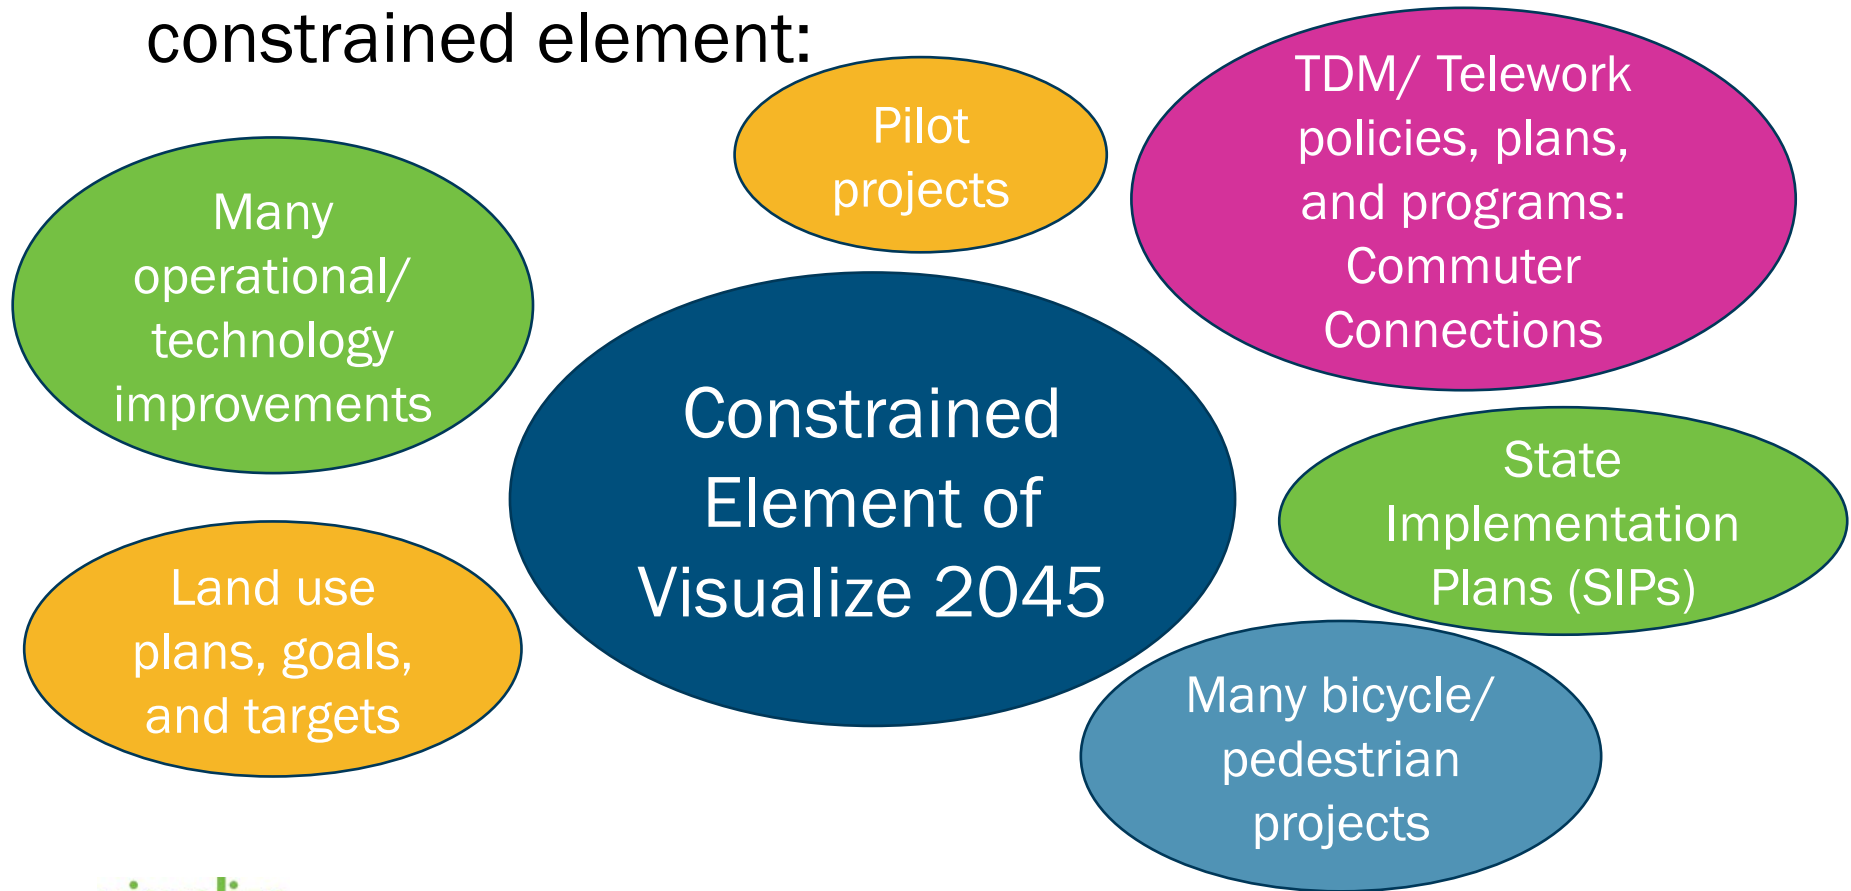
constrained element:

Pilot projects

TDM/ Telework policies, plans, and programs: Commuter Connections

Many operational/ technology improvements

Constrained Element of Visualize 2045

State Implementation Plans (SIPs)

Land use plans, goals, and targets

Many bicycle/ pedestrian projects

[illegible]